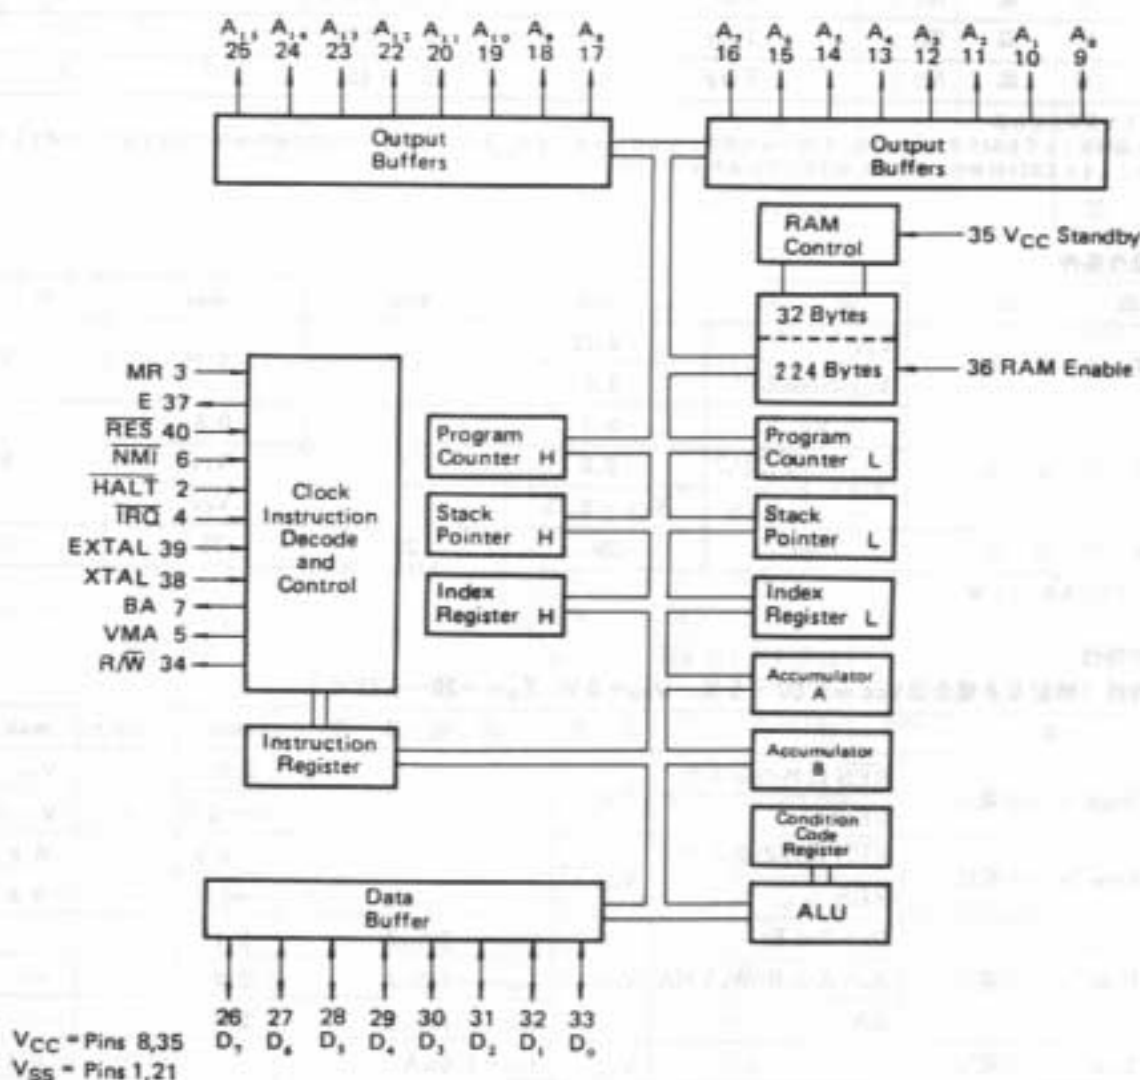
$A_{15}$ 25 $A_{14}$ 24 $A_{13}$ 23 $A_{12}$ 22 $A_{11}$ 20 $A_{10}$ 19 $A_9$ 18 $A_8$ 17

$A_7$ 16 $A_6$ 15 $A_5$ 14 $A_4$ 13 $A_3$ 12 $A_2$ 11 $A_1$ 10 $A_0$ 9

Output Buffers

Output Buffers

RAM Control

35 $V_{CC}$ Standby

32 Bytes

224 Bytes

36 RAM Enable

MR 3
E 37
$\overline{RES}$ 40
$\overline{NMI}$ 6
$\overline{HALT}$ 2
$\overline{IRQ}$ 4
EXTAL 39
XTAL 38
BA 7
VMA 5
R/$\overline{W}$ 34

Clock Instruction Decode and Control

Program Counter H

Program Counter L

Stack Pointer H

Stack Pointer L

Index Register H

Index Register L

Accumulator A

Accumulator B

Condition Code Register

Instruction Register

Data Buffer

ALU

26 $D_7$ 27 $D_6$ 28 $D_5$ 29 $D_4$ 30 $D_3$ 31 $D_2$ 32 $D_1$ 33 $D_0$

$V_{CC}$ = Pins 8,35
$V_{SS}$ = Pins 1,21